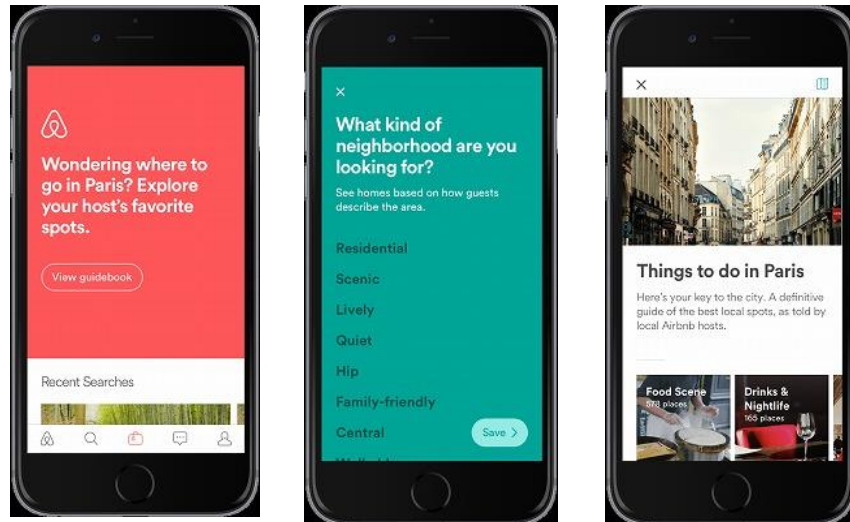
Wondering where to go in Paris? Explore your host's favorite spots.

View guidebook

Recent Searches

×

What kind of neighborhood are you looking for?

See homes based on how guests describe the area.

Residential

Scenic

Lively

Quiet

Hip

Family-friendly

Central

Save >

×

Things to do in Paris

Here's your key to the city. A definitive guide of the best local spots, as told by local Airbnb hosts.

Food Scene
573 places

Drinks & Nightlife
165 places